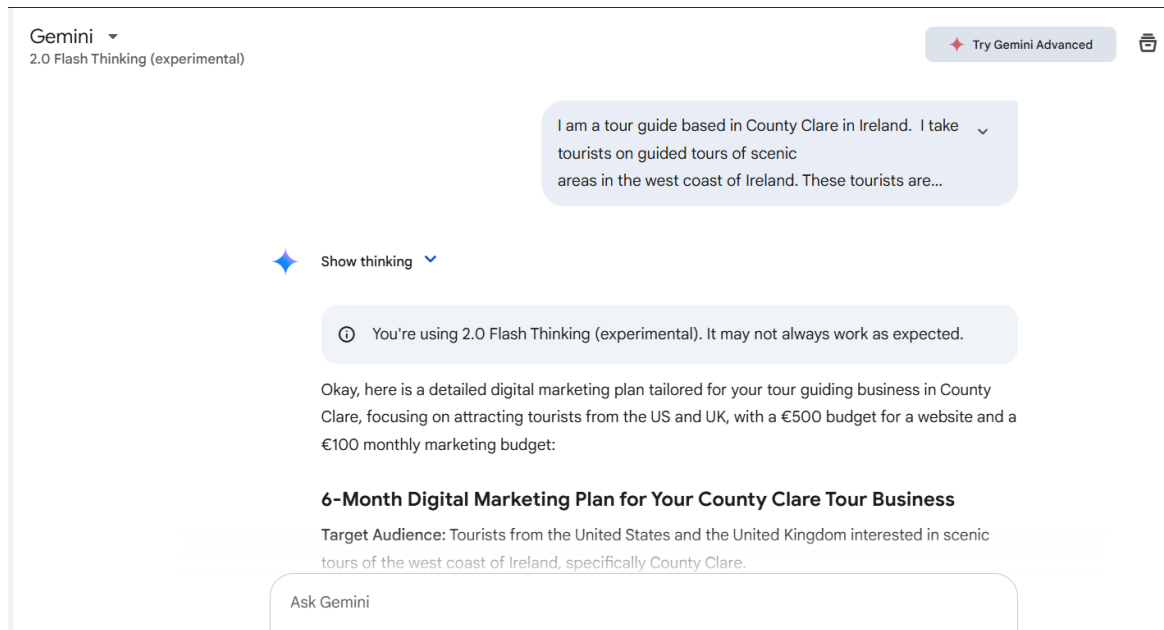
Gemini
2.0 Flash Thinking (experimental)

Try Gemini Advanced

I am a tour guide based in County Clare in Ireland. I take tourists on guided tours of scenic areas in the west coast of Ireland. These tourists are...

Show thinking

You're using 2.0 Flash Thinking (experimental). It may not always work as expected.

Okay, here is a detailed digital marketing plan tailored for your tour guiding business in County Clare, focusing on attracting tourists from the US and UK, with a €500 budget for a website and a €100 monthly marketing budget:

6-Month Digital Marketing Plan for Your County Clare Tour Business

Target Audience: Tourists from the United States and the United Kingdom interested in scenic tours of the west coast of Ireland, specifically County Clare.

Ask Gemini